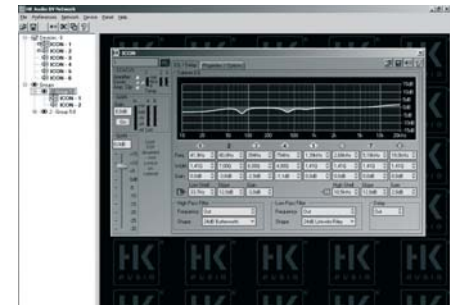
HK Audio DS Network

File Preferences Network Device Panel Help

Device - 0
ICON - 1
ICON - 2
ICON - 3
ICON - 4
ICON - 5
ICON - 6
Groups
Group 1
ICON - 1
ICON - 2
Group 0-0

ICON

EQ / Delay
Frequency / Dynamic

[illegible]

Standby
Stand by
Mute
Temp
Loc

0.0dB
Mute

Input
0.0dB

Limit

Equalizer

Freq
Width
Gain

1
2
3
4
5
6
7
8

High Pass Filter
Frequency: Out
Shape: 24dB Butterworth

Low Pass Filter
Frequency: Out
Shape: 24dB Linkwitz-Riley

Delay
Out

HK AUDIO